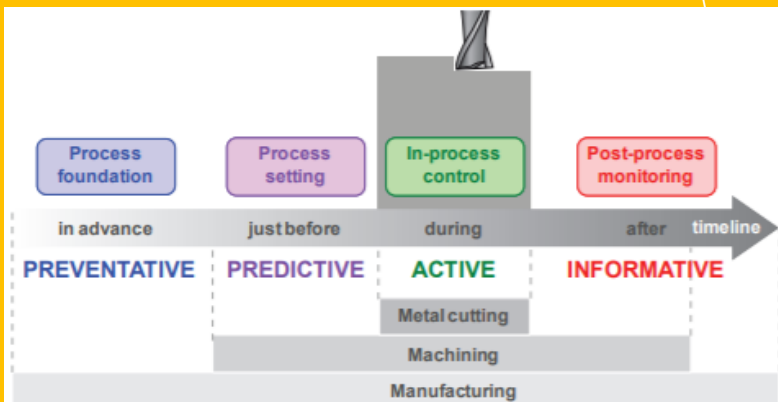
Process foundation

Process setting

In-process control

Post-process monitoring

in advance

just before

during

after

timeline

PREVENTATIVE

PREDICTIVE

ACTIVE

INFORMATIVE

Metal cutting

Machining

Manufacturing